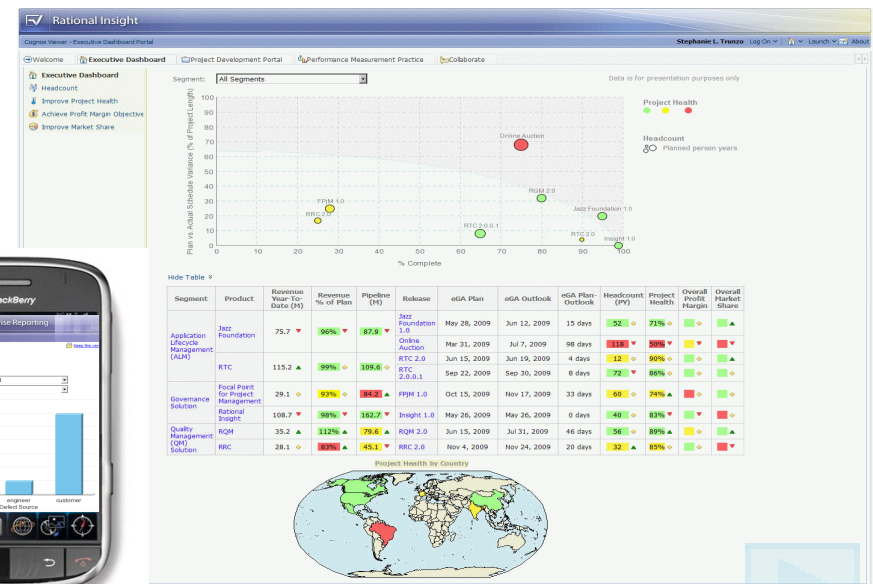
Rational Insight

Cognos Viewer - Executive Dashboard Portal

Stephanie L. Trunzo Log On Launch About

Welcome | Executive Dashboard | Project Development Portal | Performance Measurement Practice | Collaborate

Executive Dashboard
Headcount
Improve Project Health
Achieve Profit Margin Objective
Improve Market Share

Segment: All Segments

Data is for presentation purposes only

Plan vs. Actual Schedule Variance (% of Project Length)

Online Auction
RQM 2.0
Jazz Foundation 1.0
FPJM 1.0
RRC 2.0
RTC 2.0.0.1
RTC 2.0
Insight 1.0

% Complete

Project Health

Headcount
Planned person years

Hide Table

| Segment | Product | Revenue Year-To-Date (M) | Revenue % of Plan | Pipeline (M) | Release | eGA Plan | eGA Outlook | eGA Plan-Outlook | Headcount (PY) | Project Health | Overall Profit Margin | Overall Market Share |
|---|---|---|---|---|---|---|---|---|---|---|---|---|
| Application Lifecycle Management (ALM) | Jazz Foundation | 75.7 | 96% | 87.9 | Jazz Foundation 1.0 | May 28, 2009 | Jun 12, 2009 | 15 days | 52 | 71% | | |
| | | | | | Online Auction | Mar 31, 2009 | Jul 7, 2009 | 98 days | 118 | 50% | | |
| | RTC | 115.2 | 99% | 109.6 | RTC 2.0 | Jun 15, 2009 | Jun 19, 2009 | 4 days | 12 | 90% | | |
| | | | | | RTC 2.0.0.1 | Sep 22, 2009 | Sep 30, 2009 | 8 days | 72 | 86% | | |
| Governance Solution | Focal Point for Project Management | 29.1 | 93% | 84.2 | FPJM 1.0 | Oct 15, 2009 | Nov 17, 2009 | 33 days | 60 | 74% | | |
| | Rational Insight | 108.7 | 98% | 162.7 | Insight 1.0 | May 26, 2009 | May 26, 2009 | 0 days | 40 | 83% | | |
| Quality Management (QM) Solution | RQM | 35.2 | 112% | 79.6 | RQM 2.0 | Jun 15, 2009 | Jul 31, 2009 | 46 days | 56 | 89% | | |
| | RRC | 28.1 | 83% | 45.1 | RRC 2.0 | Nov 4, 2009 | Nov 24, 2009 | 20 days | 32 | 85% | | |

Project Health by Country

BlackBerry
ise Reporting
engineer
customer
Defect Source